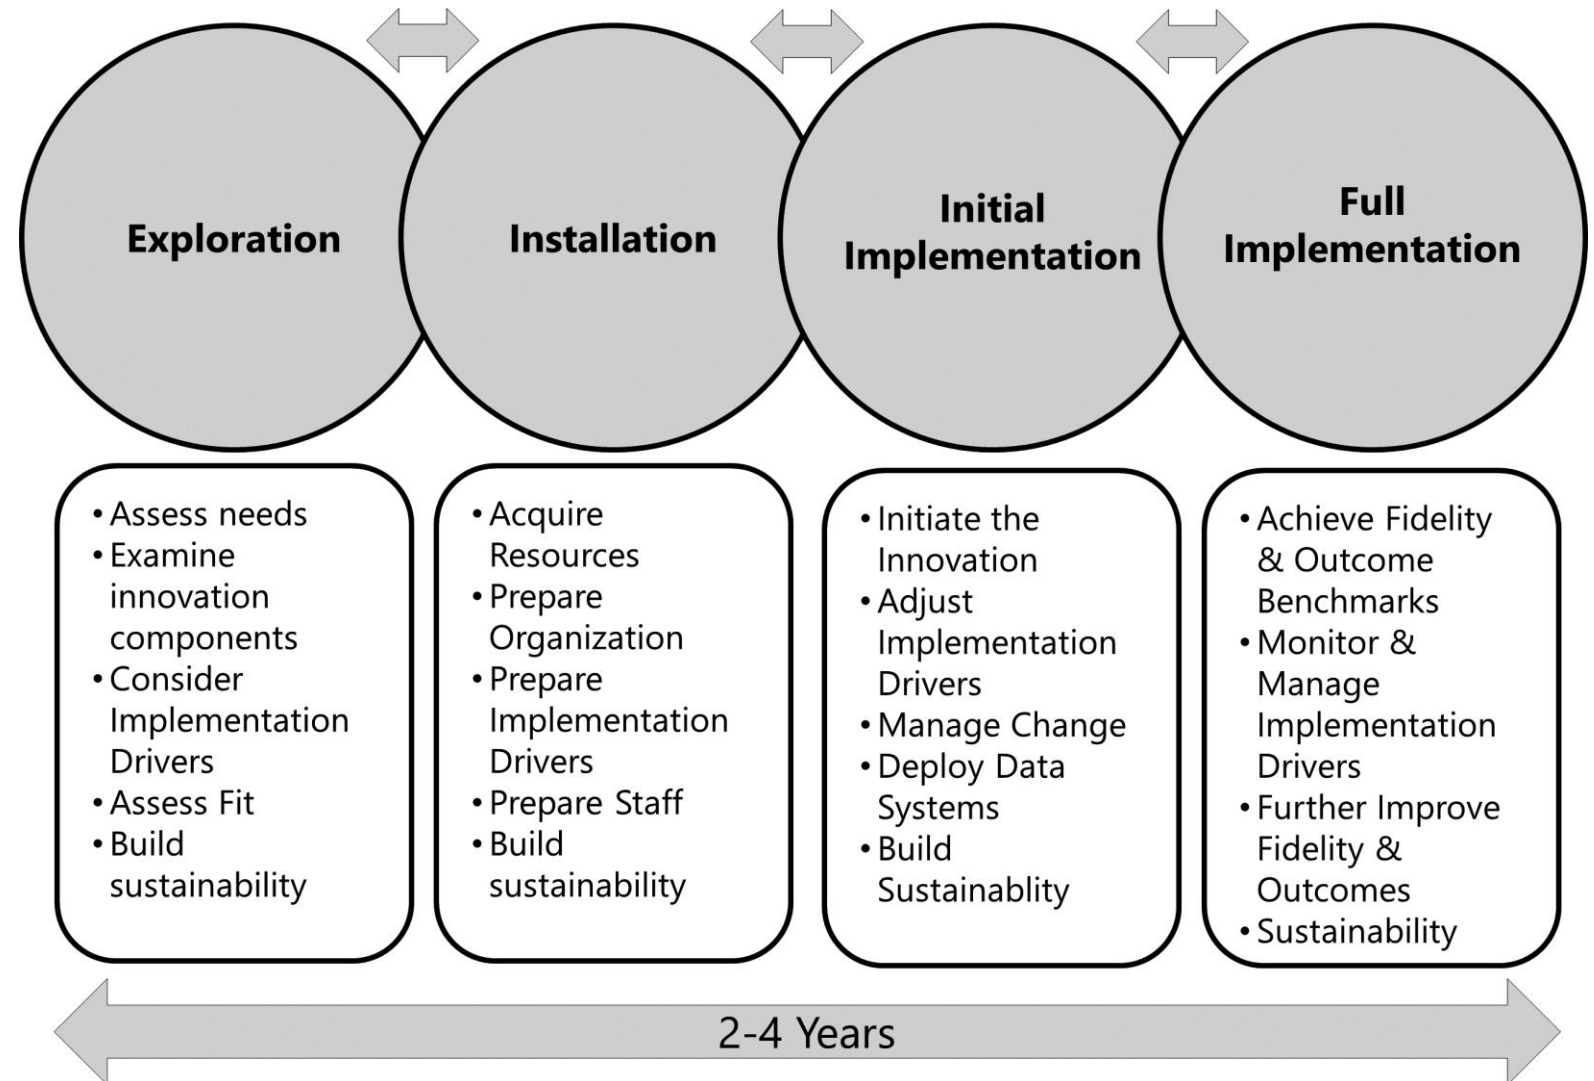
Exploration

Installation

Initial Implementation

Full Implementation

• Assess needs
• Examine innovation components
• Consider Implementation Drivers
• Assess Fit
• Build sustainability

• Acquire Resources
• Prepare Organization
• Prepare Implementation Drivers
• Prepare Staff
• Build sustainability

• Initiate the Innovation
• Adjust Implementation Drivers
• Manage Change
• Deploy Data Systems
• Build Sustainablity

• Achieve Fidelity & Outcome Benchmarks
• Monitor & Manage Implementation Drivers
• Further Improve Fidelity & Outcomes
• Sustainability

2-4 Years